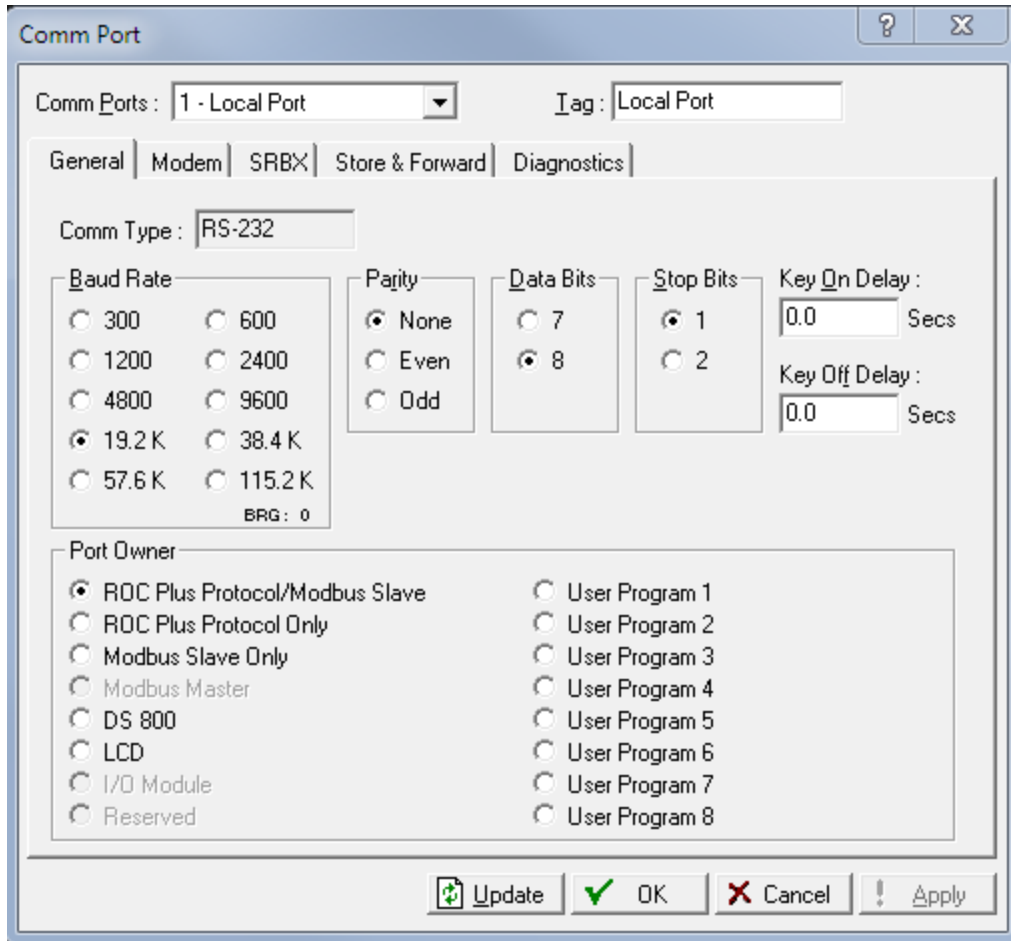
Comm Port

?

X

Comm Ports : 1 - Local Port

Tag : Local Port

General | Modem | SRBX | Store & Forward | Diagnostics

Comm Type : RS-232

Baud Rate
300
600
1200
2400
4800
9600
19.2 K
38.4 K
57.6 K
115.2 K
BRG : 0

Parity
None
Even
Odd

Data Bits
7
8

Stop Bits
1
2

Key On Delay :
0.0 Secs

Key Off Delay :
0.0 Secs

Port Owner
ROC Plus Protocol/Modbus Slave
ROC Plus Protocol Only
Modbus Slave Only
Modbus Master
DS 800
LCD
I/O Module
Reserved

User Program 1
User Program 2
User Program 3
User Program 4
User Program 5
User Program 6
User Program 7
User Program 8

Update
OK
Cancel
Apply